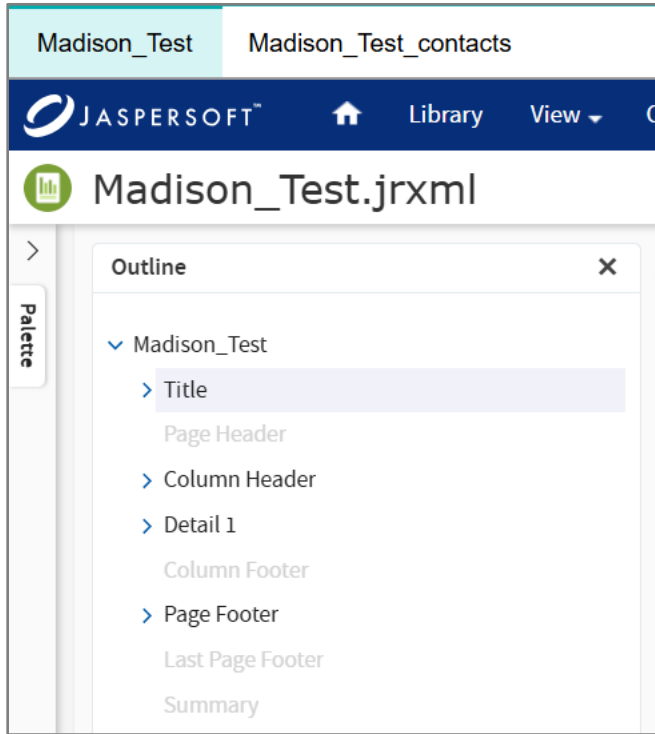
Madison_Test Madison_Test_contacts

JASPERSOFT™ Library View

Madison_Test.jrxml

Palette

Outline ×

Madison_Test
Title
Page Header
Column Header
Detail 1
Column Footer
Page Footer
Last Page Footer
Summary